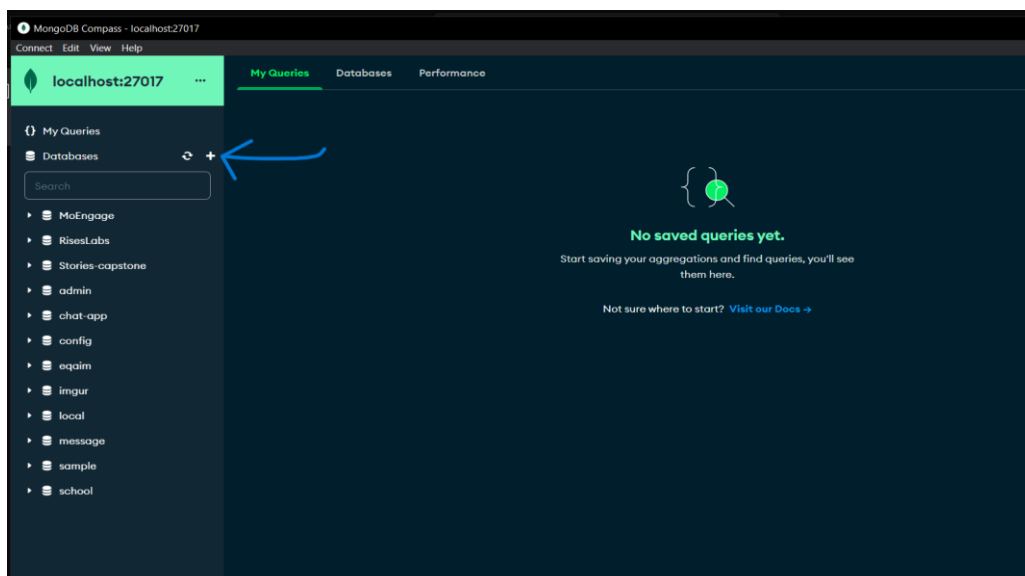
MongoDB Compass - localhost:27017

Connect Edit View Help

localhost:27017 ...

{} My Queries

Databases

Search

MoEngage

RisesLabs

Stories-capstone

admin

chat-app

config

eqaim

imgur

local

message

sample

school

My Queries Databases Performance

No saved queries yet.

Start saving your aggregations and find queries, you'll see them here.

Not sure where to start? Visit our Docs →